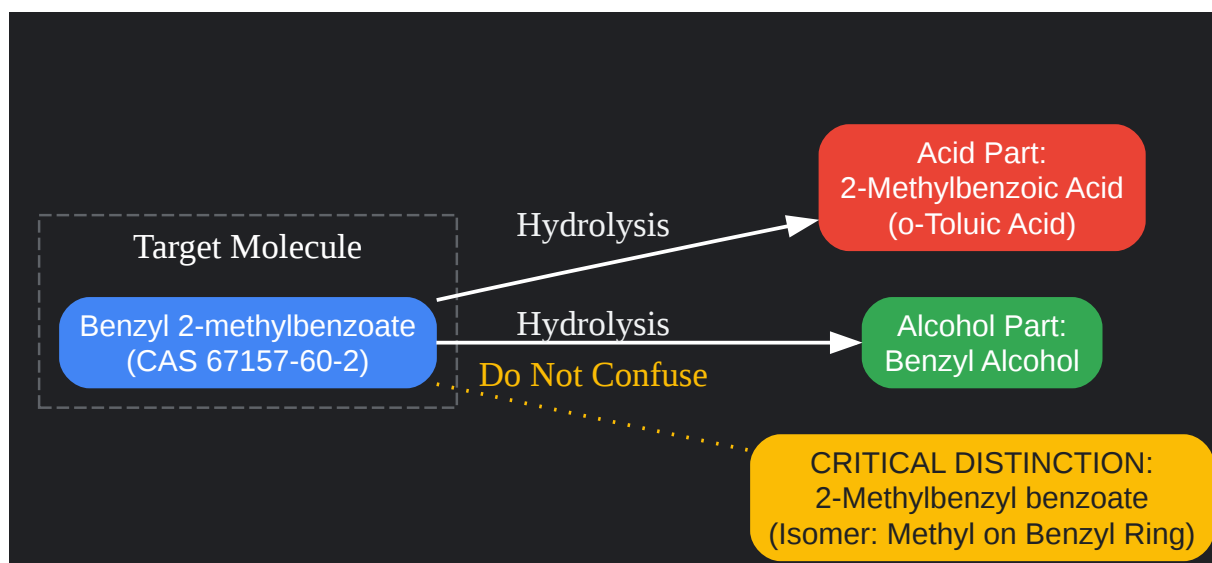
Target Molecule

Benzyl 2-methylbenzoate
(CAS 67157-60-2)

Hydrolysis

Acid Part:
2-Methylbenzoic Acid
(o-Toluic Acid)

Hydrolysis

Alcohol Part:
Benzyl Alcohol

Do Not Confuse

CRITICAL DISTINCTION:
2-Methylbenzyl benzoate
(Isomer: Methyl on Benzyl Ring)